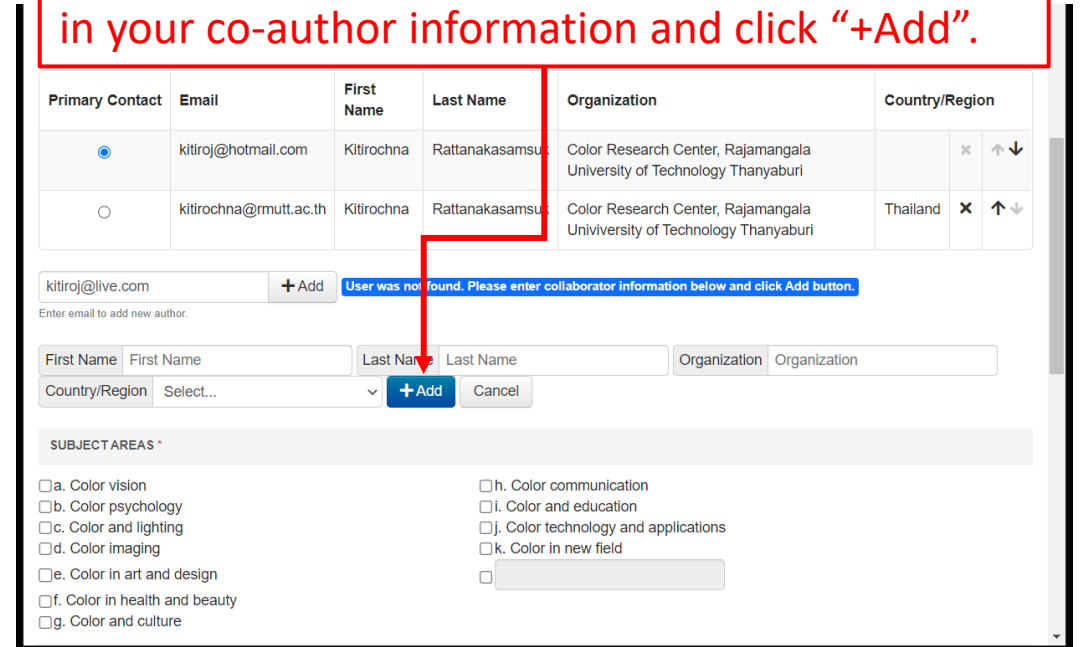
in your co-author information and click “+Add”.

| Primary Contact | Email | First Name | Last Name | Organization | Country/Region | | |
|---|---|---|---|---|---|---|---|
| ◉ | kitiroj@hotmail.com | Kitirochna | Rattanakasamsu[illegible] | Color Research Center, Rajamangala University of Technology Thanyaburi | | × | ↑↓ |
| ○ | kitirochna@rmutt.ac.th | Kitirochna | Rattanakasamsu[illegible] | Color Research Center, Rajamangala Univiversity of Technology Thanyaburi | Thailand | × | ↑↓ |

kitiroj@live.com +Add User was no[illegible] found. Please enter collaborator information below and click Add button.

Enter email to add new author.

First Name First Name Last Na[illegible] Last Name Organization Organization

Country/Region Select... +Add Cancel

SUBJECT AREAS *

☐a. Color vision
☐b. Color psychology
☐c. Color and lighting
☐d. Color imaging
☐e. Color in art and design
☐f. Color in health and beauty
☐g. Color and culture

☐h. Color communication
☐i. Color and education
☐j. Color technology and applications
☐k. Color in new field
☐